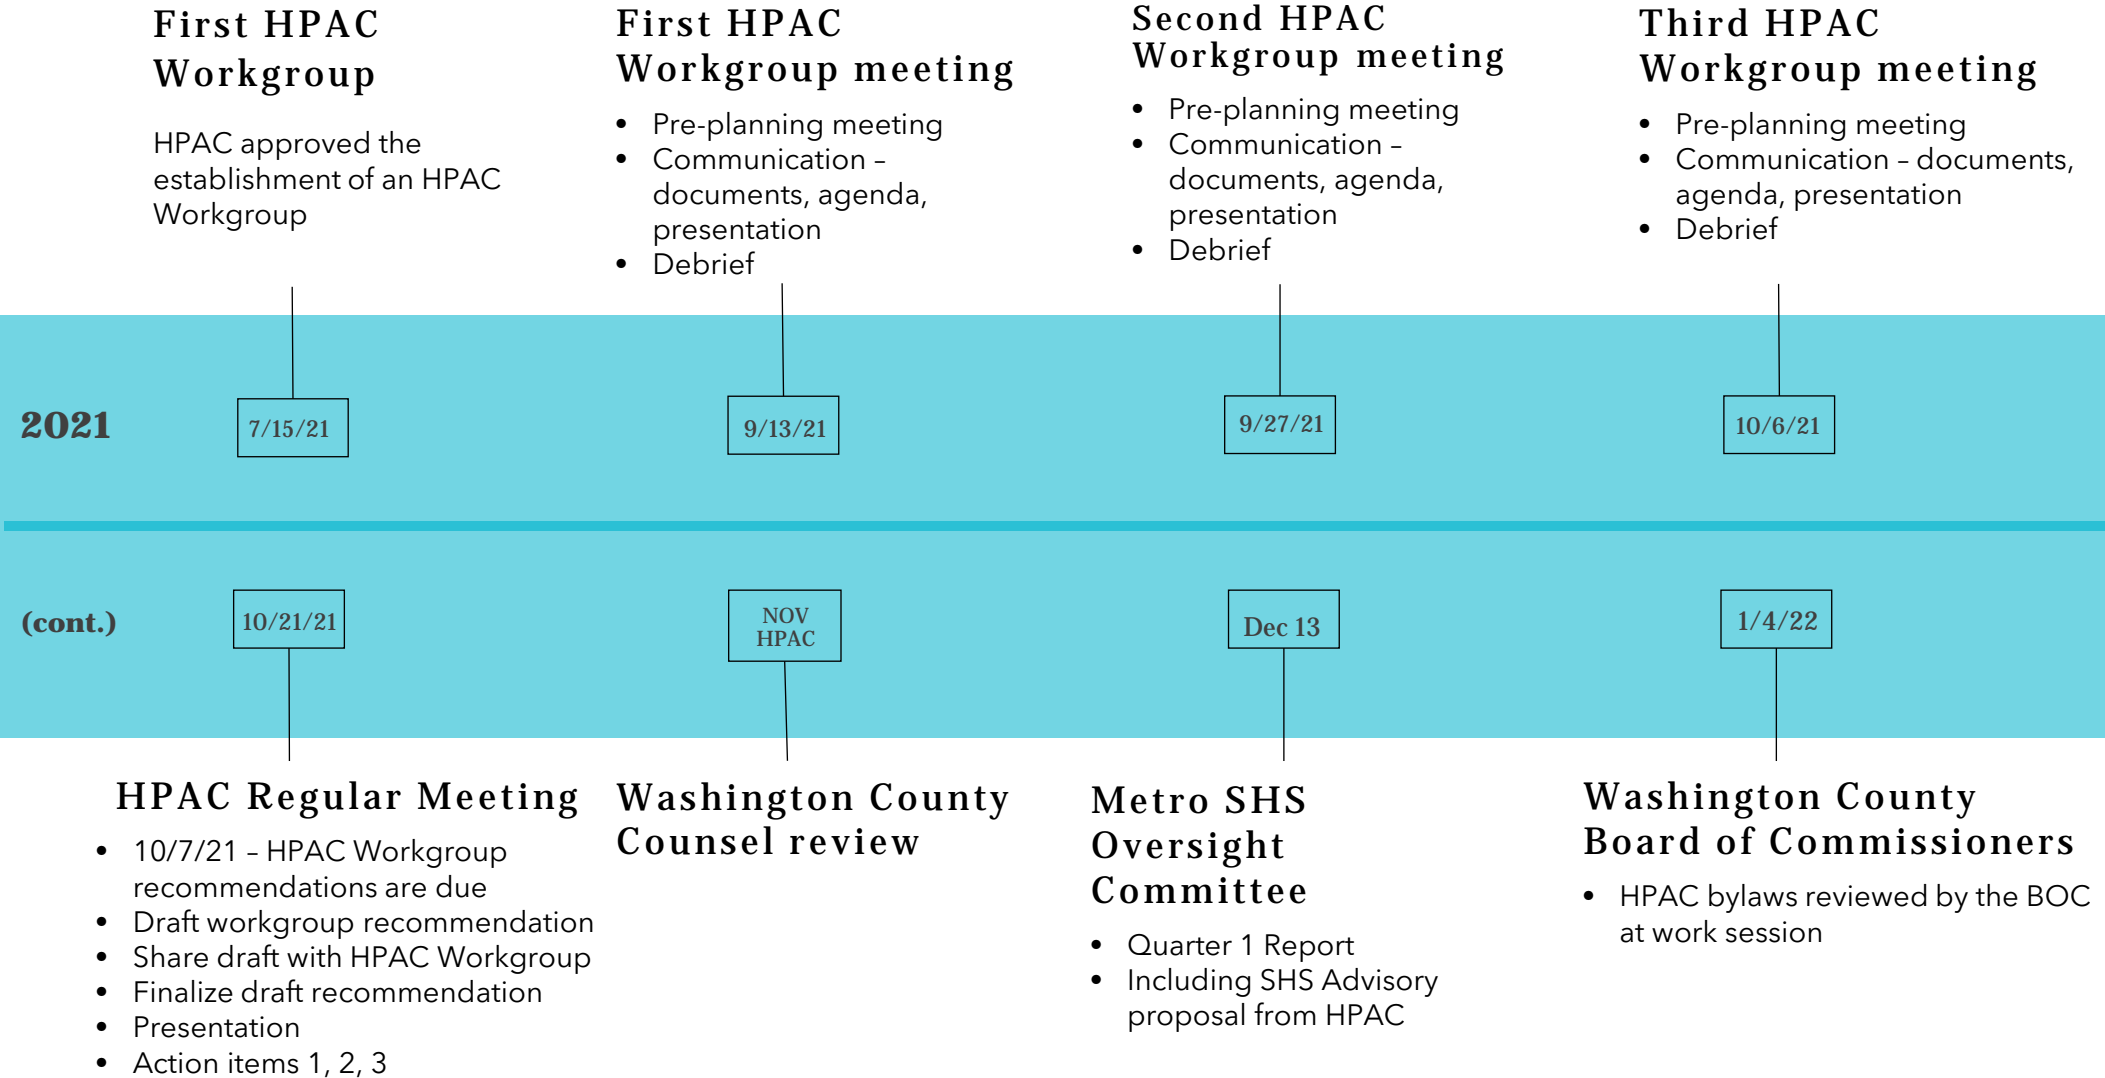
First HPAC Workgroup

HPAC approved the establishment of an HPAC Workgroup

First HPAC Workgroup meeting

- Pre-planning meeting
- Communication – documents, agenda, presentation
- Debrief

Second HPAC Workgroup meeting

- Pre-planning meeting
- Communication – documents, agenda, presentation
- Debrief

Third HPAC Workgroup meeting

- Pre-planning meeting
- Communication – documents, agenda, presentation
- Debrief

2021

7/15/21

9/13/21

9/27/21

10/6/21

(cont.)

10/21/21

NOV HPAC

Dec 13

1/4/22

HPAC Regular Meeting

- 10/7/21 – HPAC Workgroup recommendations are due
- Draft workgroup recommendation
- Share draft with HPAC Workgroup
- Finalize draft recommendation
- Presentation
- Action items 1, 2, 3

Washington County Counsel review

Metro SHS Oversight Committee

- Quarter 1 Report
- Including SHS Advisory proposal from HPAC

Washington County Board of Commissioners

- HPAC bylaws reviewed by the BOC at work session